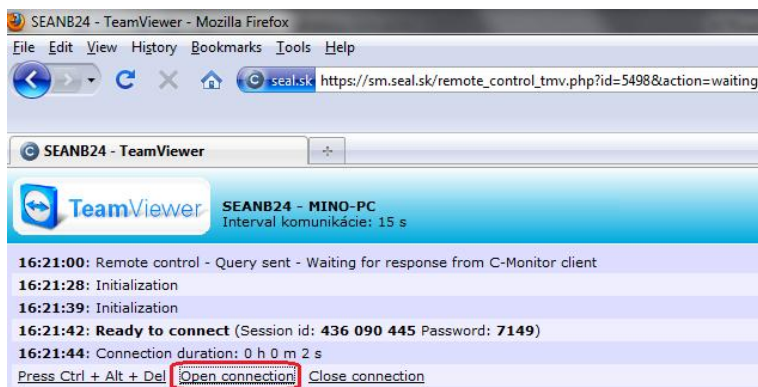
SEANB24 - TeamViewer - Mozilla Firefox

File Edit View History Bookmarks Tools Help

seal.sk https://sm.seal.sk/remote_control_tmv.php?id=5498&action=waiting

SEANB24 - TeamViewer

+

TeamViewer

SEANB24 - MINO-PC
Interval komunikácie: 15 s

16:21:00: Remote control - Query sent - Waiting for response from C-Monitor client

16:21:28: Initialization

16:21:39: Initialization

16:21:42: Ready to connect (Session id: 436 090 445 Password: 7149)

16:21:44: Connection duration: 0 h 0 m 2 s

Press Ctrl + Alt + Del Open connection Close connection